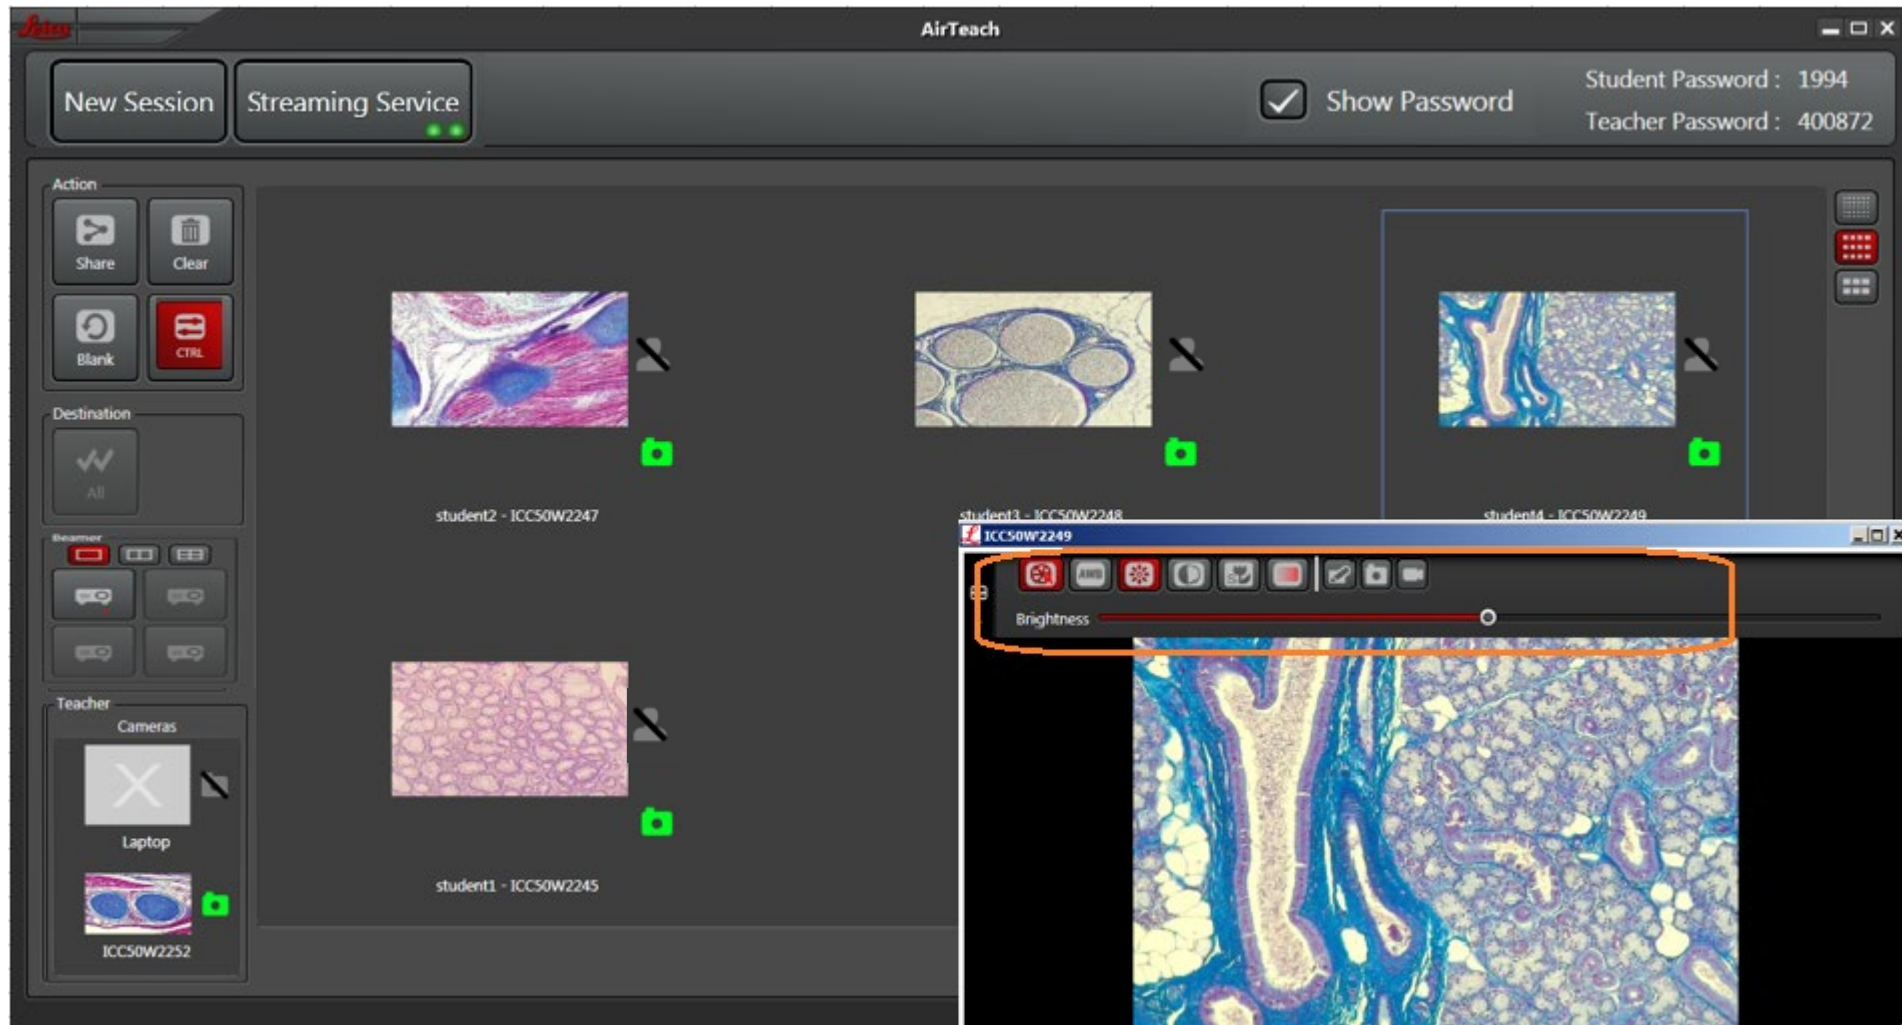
Leica

AirTeach

New Session

Streaming Service

Show Password

Student Password : 1994

Teacher Password : 400872

Action

Share

Clear

Blank

CTRL

Destination

All

Beamer

Teacher

Cameras

Laptop

ICC50W2252

student2 - ICC50W2247

student3 - ICC50W2248

student4 - ICC50W2249

student1 - ICC50W2245

ICC50W2249

AWB

Brightness